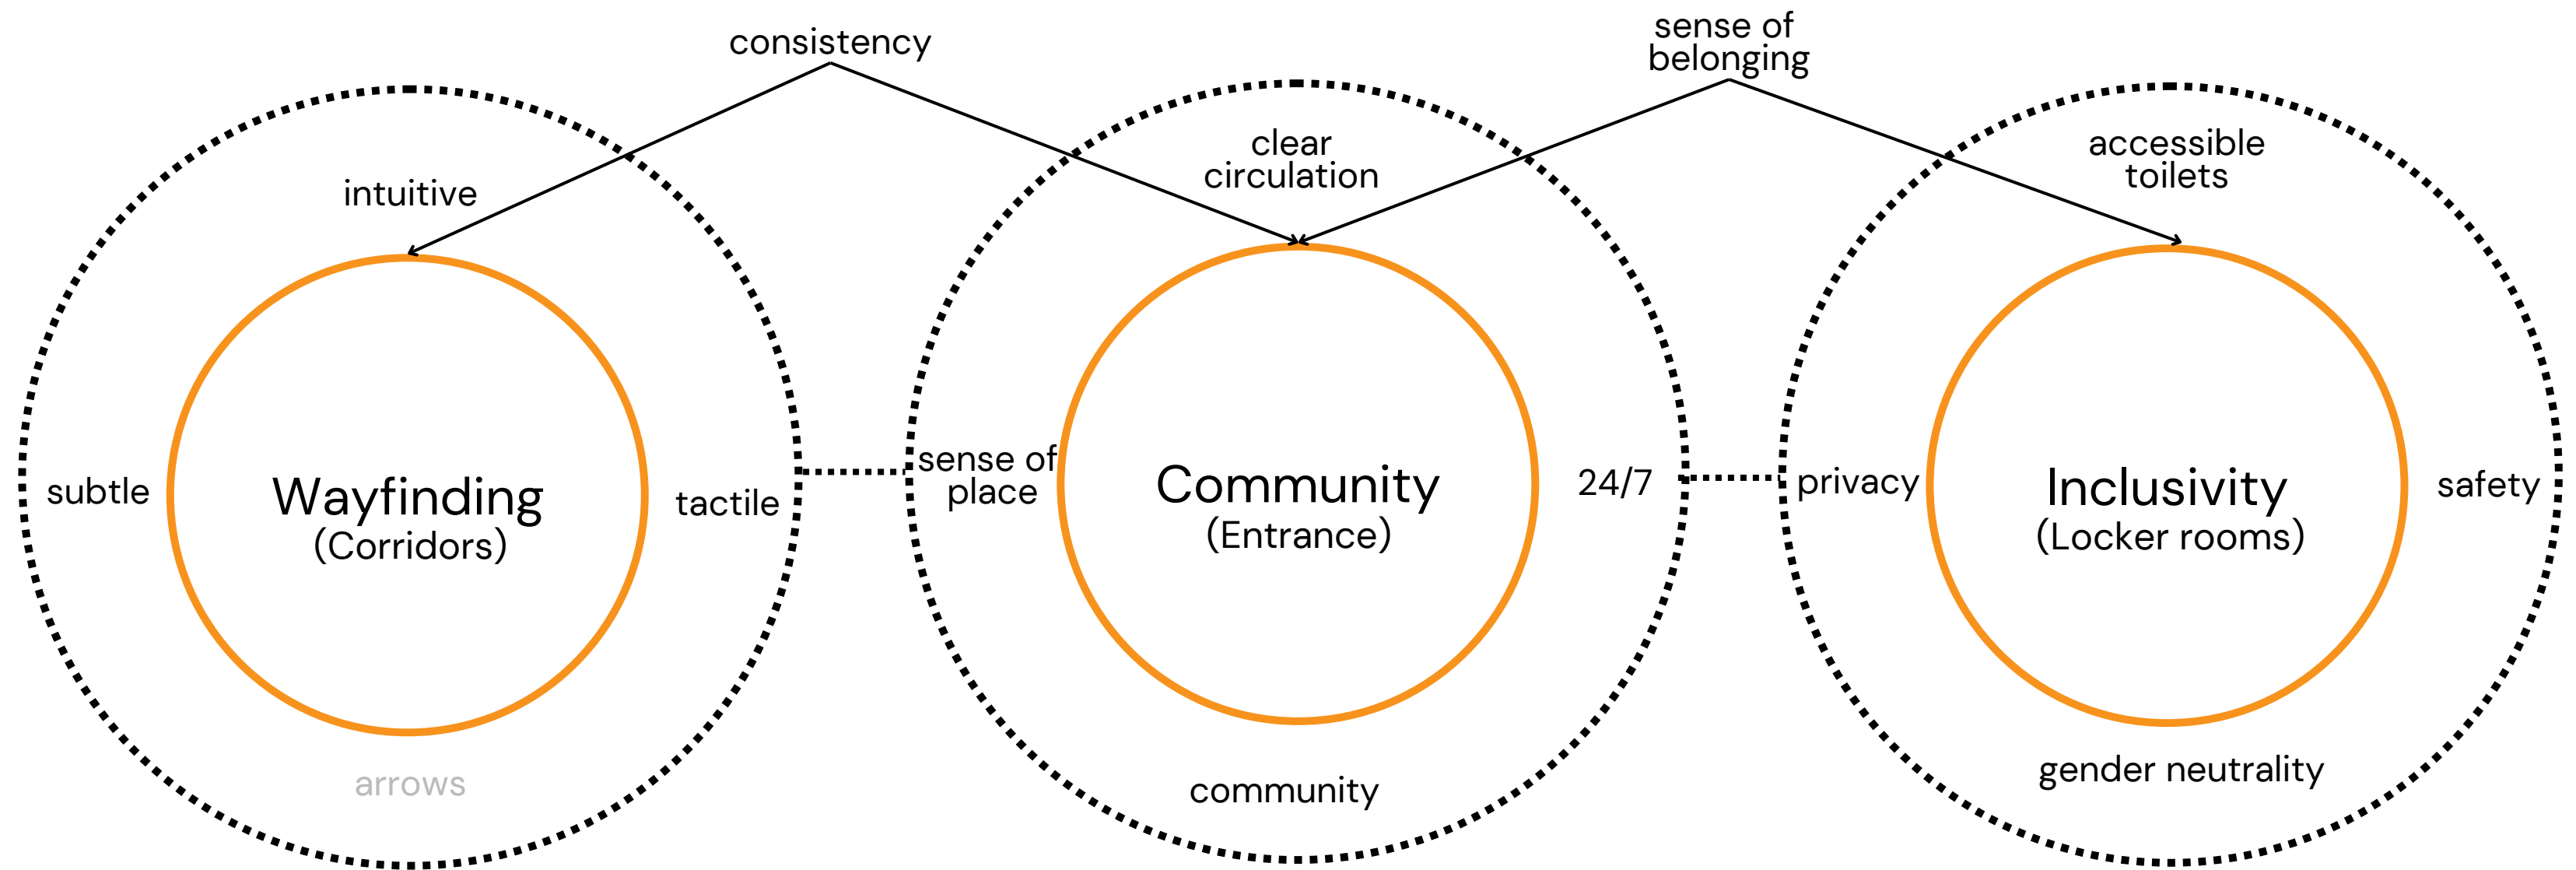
consistency

sense of belonging

intuitive

clear circulation

accessible toilets

subtle

Wayfinding
(Corridors)

tactile

sense of place

Community
(Entrance)

24/7

privacy

Inclusivity
(Locker rooms)

safety

arrows

community

gender neutrality